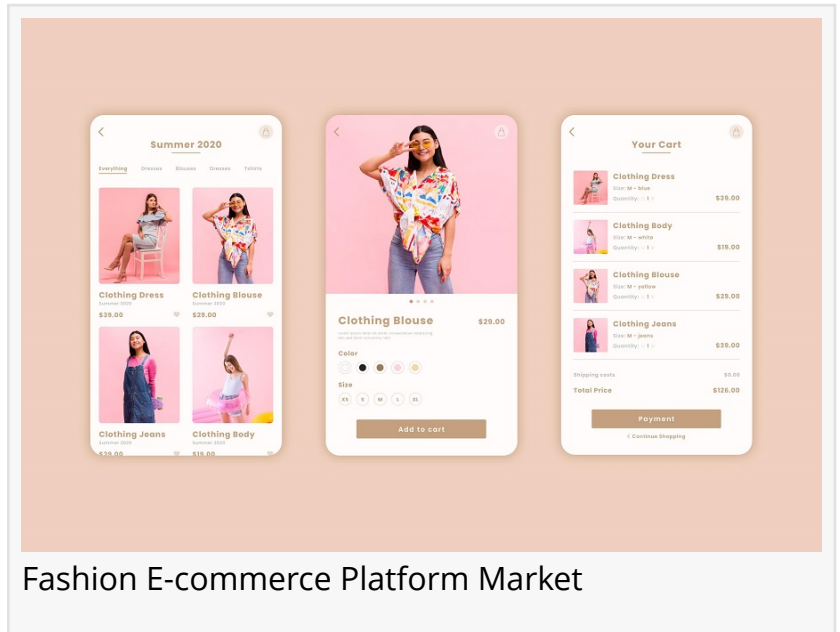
Summer 2020

Everything Dresses Blouses Dresses T-shirts

Clothing Dress
Summer 2020
$39.00

Clothing Blouse
Summer 2020
$29.00

Clothing Jeans
Summer 2020
$29.00

Clothing Body
Summer 2020
$19.00

Clothing Blouse
$29.00

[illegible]

Color

Size

XS S M L XL

Add to cart

Your Cart

Clothing Dress
Size: M – blue
Quantity: 1
$39.00

Clothing Body
Size: M – white
Quantity: 1
$19.00

Clothing Blouse
Size: M – yellow
Quantity: 1
$29.00

Clothing Jeans
Size: M – jeans
Quantity: 1
$39.00

Shipping costs $0.00

Total Price $126.00

Payment

< Continue Shopping

Fashion E-commerce Platform Market